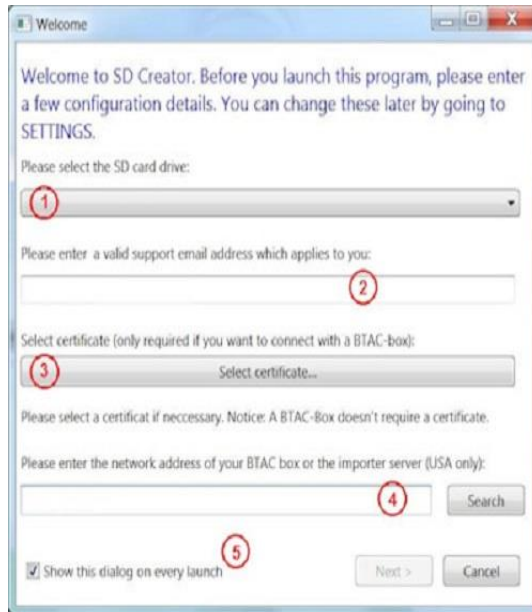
Welcome

Welcome to SD Creator. Before you launch this program, please enter a few configuration details. You can change these later by going to SETTINGS.

Please select the SD card drive:

1

Please enter a valid support email address which applies to you:

2

Select certificate (only required if you want to connect with a BTAC-box):

3

Select certificate...

Please select a certificat if neccessary. Notice: A BTAC-Box doesn't require a certificate.

Please enter the network address of your BTAC box or the importer server (USA only):

4

Search

5

Show this dialog on every launch

Next >

Cancel